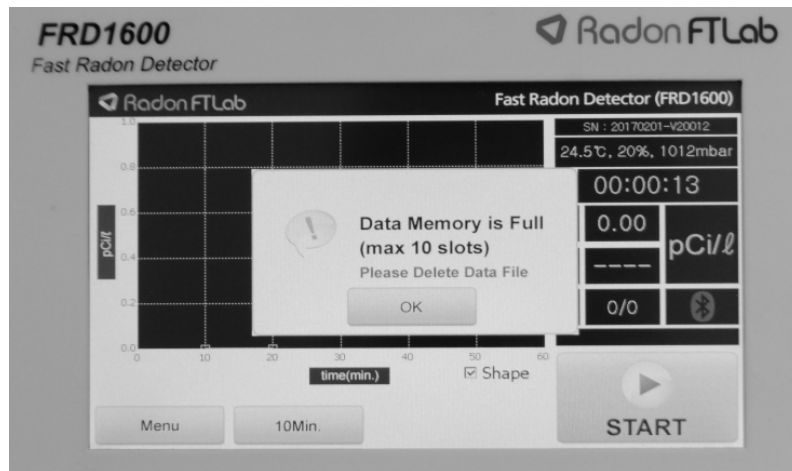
FRD1600
Fast Radon Detector

Radon FTLab

Radon FTLab

Fast Radon Detector (FRD1600)

SN : 20170201-V20012

24.5℃, 20%, 1012mbar

00:00:13

0.00

pCi/ℓ

----

0/0

1.0
0.8
0.6
0.4
0.2
0.0

pCi/ℓ

0
10
20
30
40
50
60

time(min.)

☑ Shape

Data Memory is Full
(max 10 slots)
Please Delete Data File

OK

Menu

10Min.

START